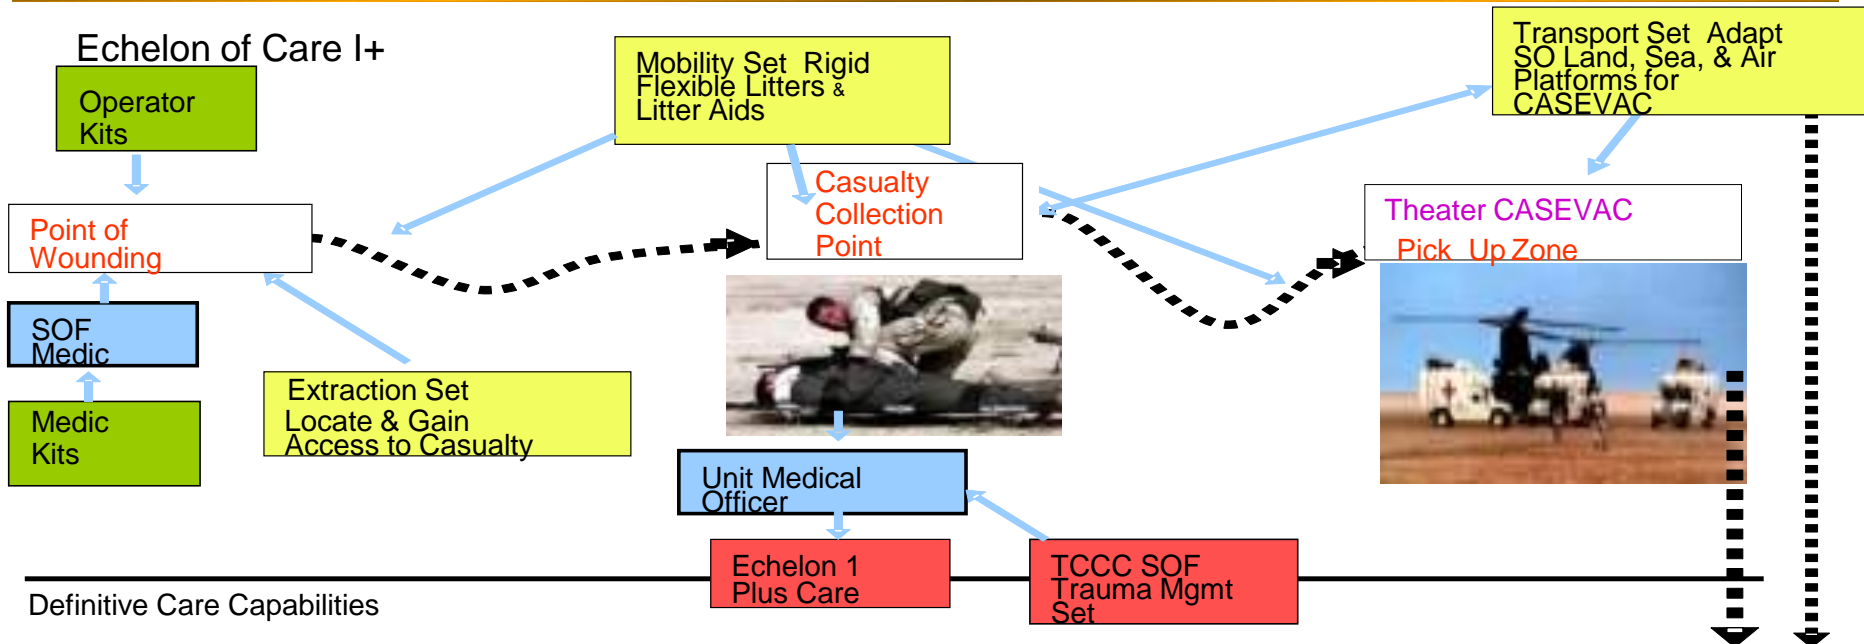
Echelon of Care I+

Operator Kits

Point of Wounding

SOF Medic

Medic Kits

Extraction Set Locate & Gain Access to Casualty

Mobility Set Rigid Flexible Litters & Litter Aids

Casualty Collection Point

Unit Medical Officer

Echelon 1 Plus Care

TCCC SOF Trauma Mgmt Set

Transport Set Adapt SO Land, Sea, & Air Platforms for CASEVAC

Theater CASEVAC Pick Up Zone

Definitive Care Capabilities